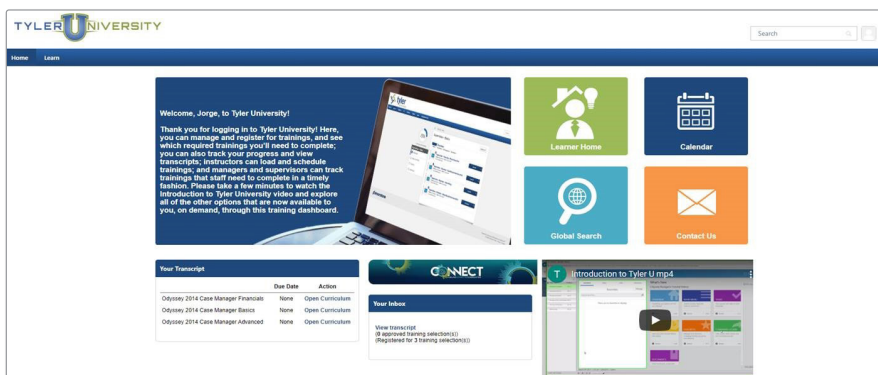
TYLER UNIVERSITY

Search

Home Learn

Welcome, Jorge, to Tyler University!

Thank you for logging in to Tyler University! Here, you can manage and register for trainings, and see which required trainings you'll need to complete; you can also track your progress and view transcripts; instructors can load and schedule trainings; and managers and supervisors can track trainings that staff need to complete in a timely fashion. Please take a few minutes to watch the Introduction to Tyler University video and explore all of the other options that are now available to you, on demand, through this training dashboard.

tyler

Learner Home

Calendar

Global Search

Contact Us

Your Transcript

| | Due Date | Action |
|---|---|---|
| Odyssey 2014 Case Manager Financials | None | Open Curriculum |
| Odyssey 2014 Case Manager Basics | None | Open Curriculum |
| Odyssey 2014 Case Manager Advanced | None | Open Curriculum |

CONNECT

Your Inbox

View transcript
(8 approved training selection(s))
(Registered for 3 training selection(s))

T Introduction to Tyler U.mp4